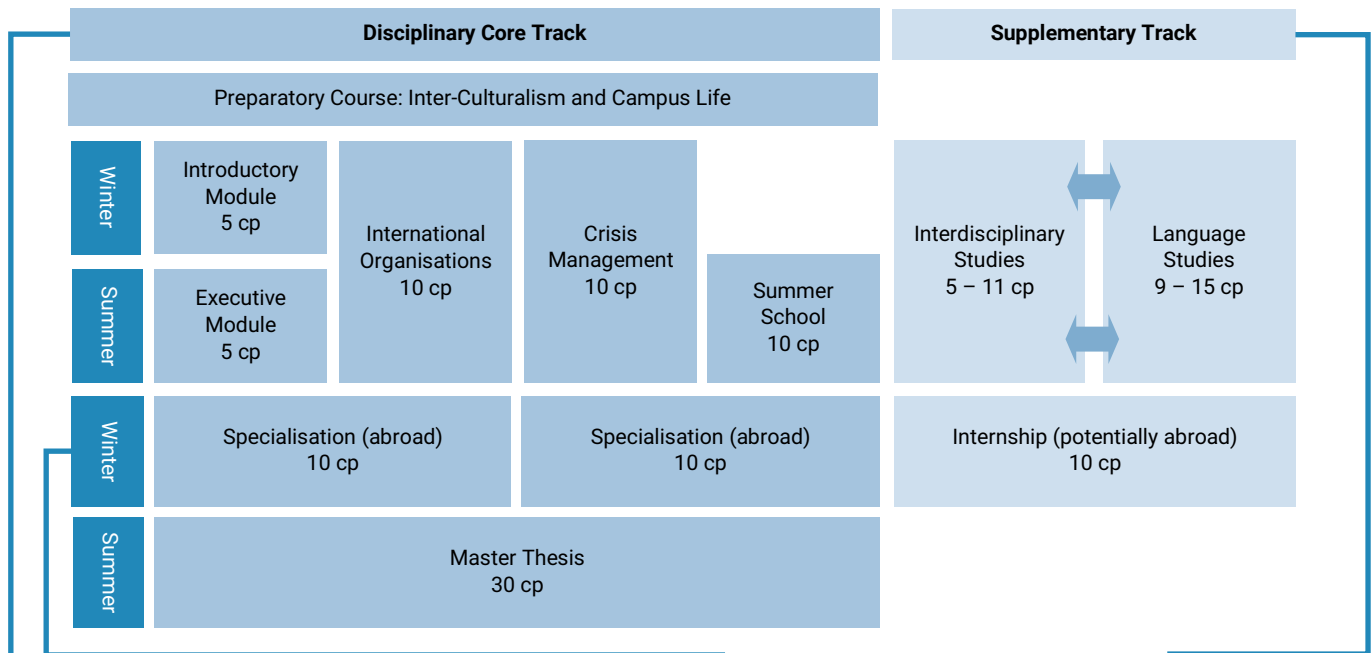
Disciplinary Core Track

Supplementary Track

Preparatory Course: Inter-Culturalism and Campus Life

Winter

Introductory Module
5 cp

International Organisations
10 cp

Crisis Management
10 cp

Summer

Executive Module
5 cp

Summer School
10 cp

Interdisciplinary Studies
5 – 11 cp

Language Studies
9 – 15 cp

Winter

Specialisation (abroad)
10 cp

Specialisation (abroad)
10 cp

Internship (potentially abroad)
10 cp

Summer

Master Thesis
30 cp